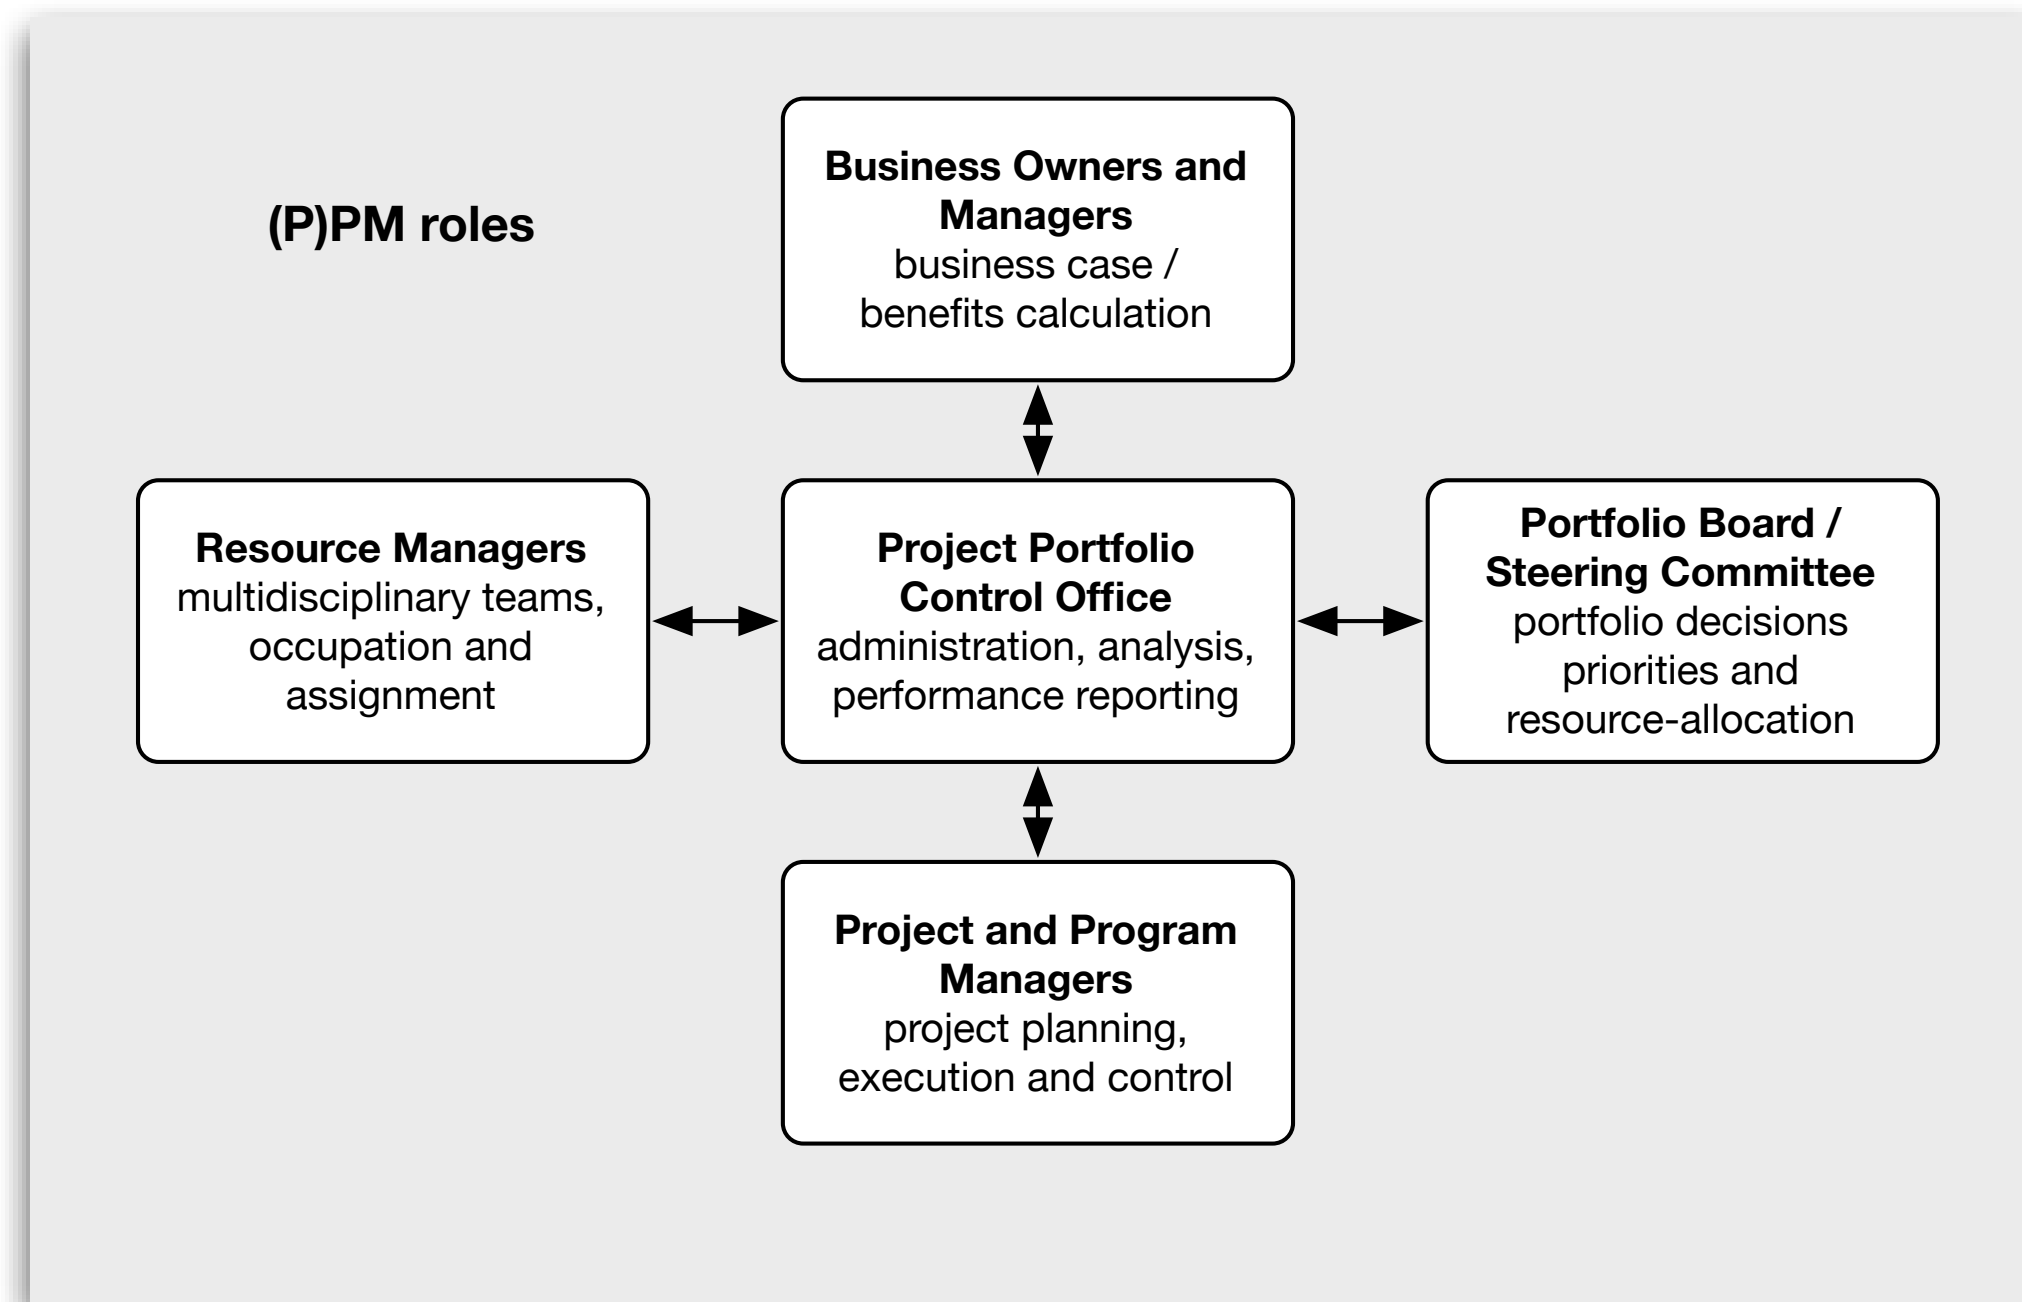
(P)PM roles

Business Owners and Managers
business case / benefits calculation

Resource Managers
multidisciplinary teams, occupation and assignment

Project Portfolio Control Office
administration, analysis, performance reporting

Portfolio Board / Steering Committee
portfolio decisions priorities and resource-allocation

Project and Program Managers
project planning, execution and control